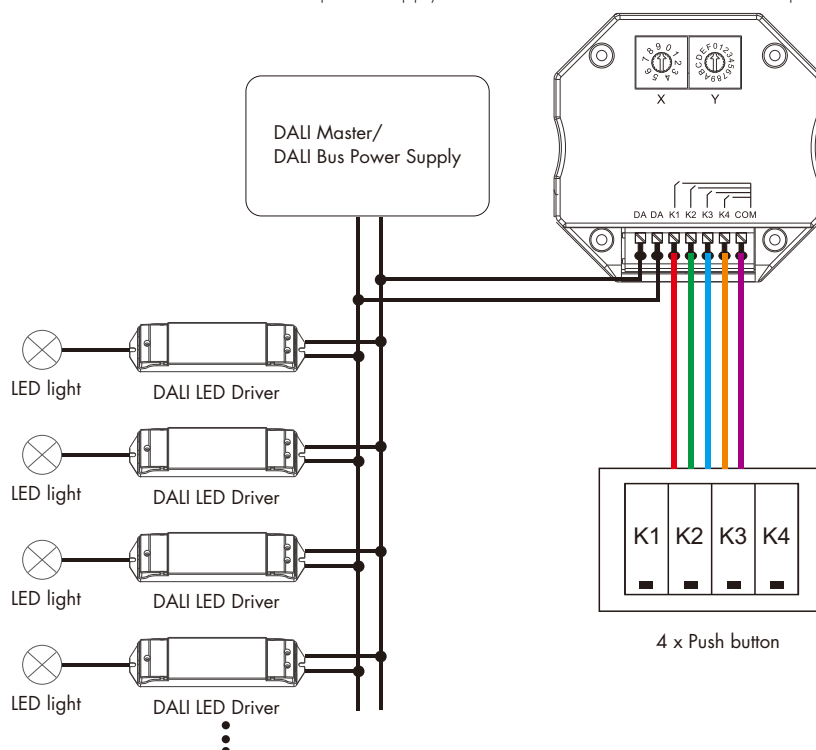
DALI Master/
DALI Bus Power Supply

X Y

DA DA K1 K2 K3 K4 COM

LED light
DALI LED Driver

LED light
DALI LED Driver

LED light
DALI LED Driver

LED light
DALI LED Driver

K1 K2 K3 K4

4 x Push button